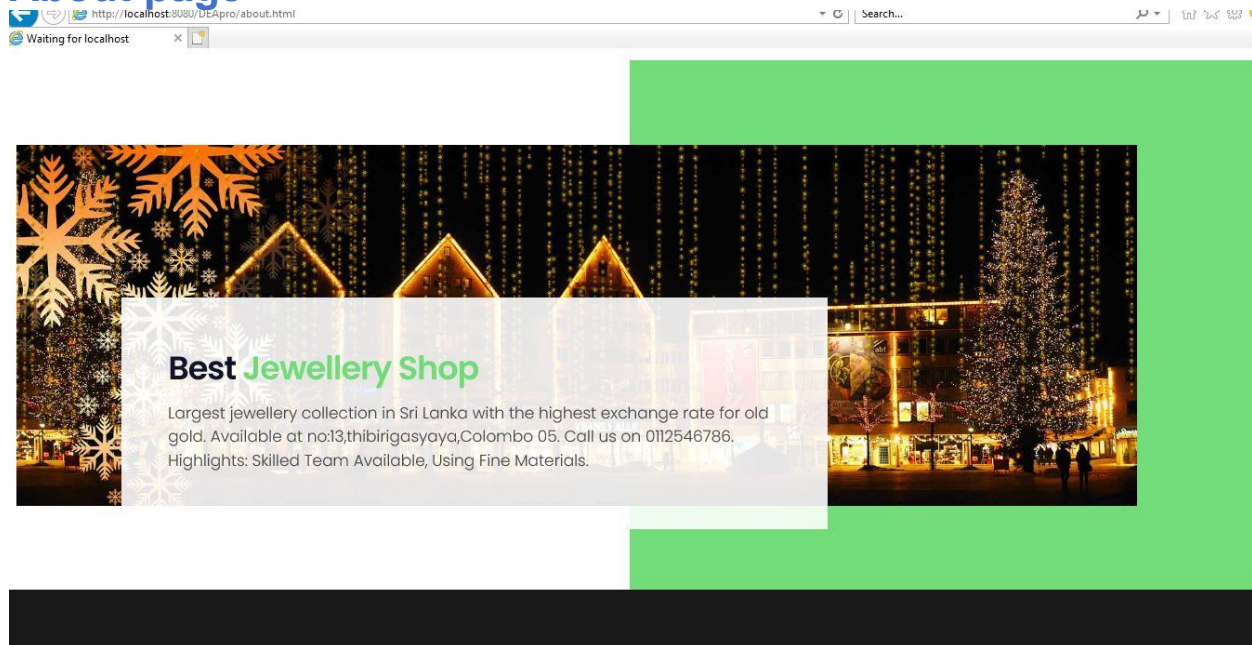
About page

http://localhost:8080/DEApro/about.html

Search...

Waiting for localhost

Best Jewellery Shop

Largest jewellery collection in Sri Lanka with the highest exchange rate for old gold. Available at no:13,thibirigasyaya,Colombo 05. Call us on 0112546786. Highlights: Skilled Team Available, Using Fine Materials.